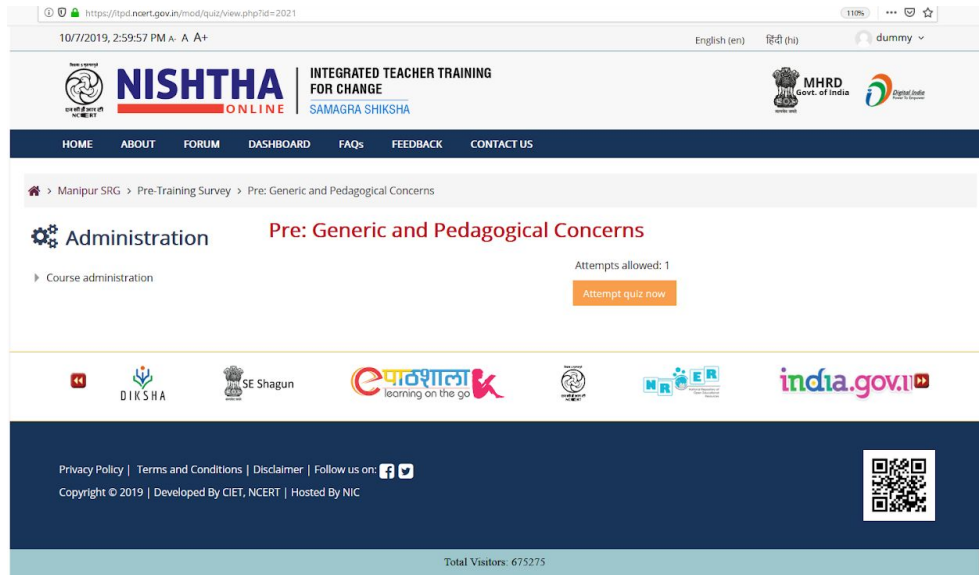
https://itpd.ncert.gov.in/mod/quiz/view.php?id=2021

110% ··· ☆

10/7/2019, 2:59:57 PM A- A A+

English (en) हिंदी (hi) dummy

NISHTHA ONLINE

INTEGRATED TEACHER TRAINING FOR CHANGE
SAMAGRA SHIKSHA

MHRD Govt. of India

Digital India

HOME ABOUT FORUM DASHBOARD FAQs FEEDBACK CONTACT US

Manipur SRG > Pre-Training Survey > Pre: Generic and Pedagogical Concerns

Administration

Course administration

Pre: Generic and Pedagogical Concerns

Attempts allowed: 1

Attempt quiz now

DIKSHA

SE Shagun

e पाठशाला learning on the go

NROER

india.gov.in

Privacy Policy | Terms and Conditions | Disclaimer | Follow us on:

Copyright © 2019 | Developed By CIET, NCERT | Hosted By NIC

Total Visitors: 675275